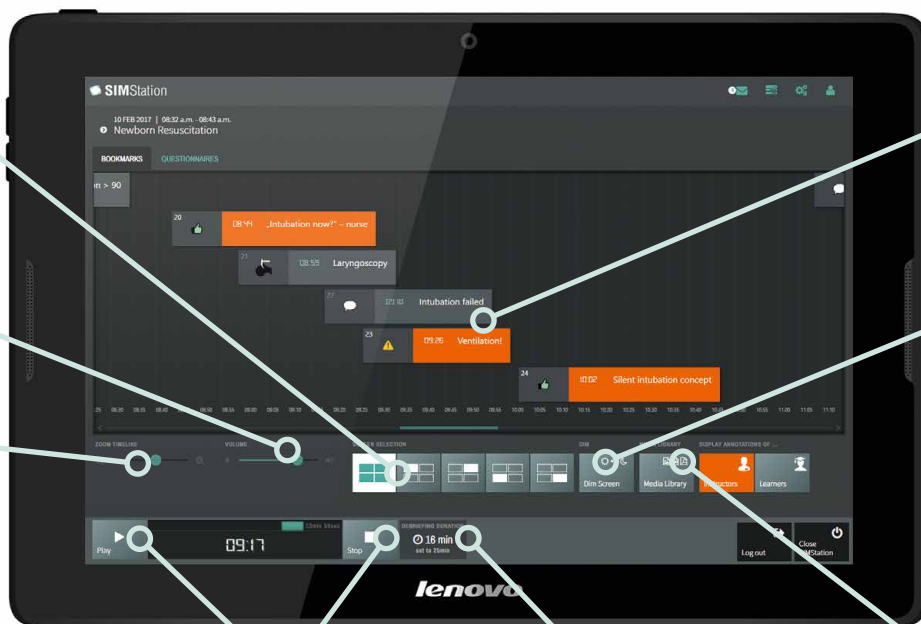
SIMStation

10 FEB 2017 | 08:32 a.m. - 08:43 a.m.
Newborn Resuscitation

BOOKMARKS QUESTIONNAIRES

n > 90

20 08:44 „Intubation now?" – nurse

21 08:55 Laryngoscopy

22 09:10 Intubation failed

23 09:26 Ventilation!

24 10:02 Silent intubation concept

ZOOM TIMELINE VOLUME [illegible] SELECTION DIM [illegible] LIBRARY DISPLAY ANNOTATIONS OF ...

Dim Screen Media Library Instructors Learners

Play 09:17 Stop DEBRIEFING DURATION 16 min set to 25min Log out Close SIMStation

lenovo